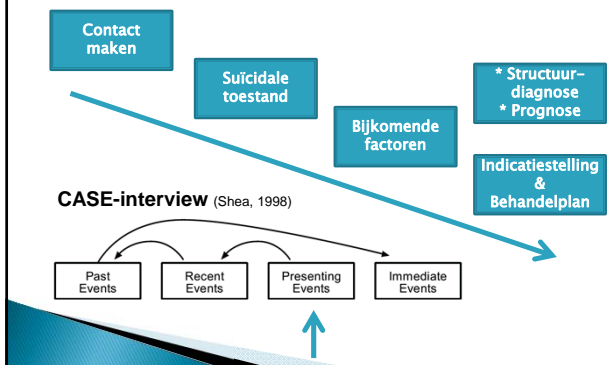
Contact maken

Suïcidale toestand

Bijkomende factoren

* Structuurdiagnose
* Prognose

Indicatiestelling & Behandelplan

CASE-interview (Shea, 1998)

Past Events

Recent Events

Presenting Events

Immediate Events